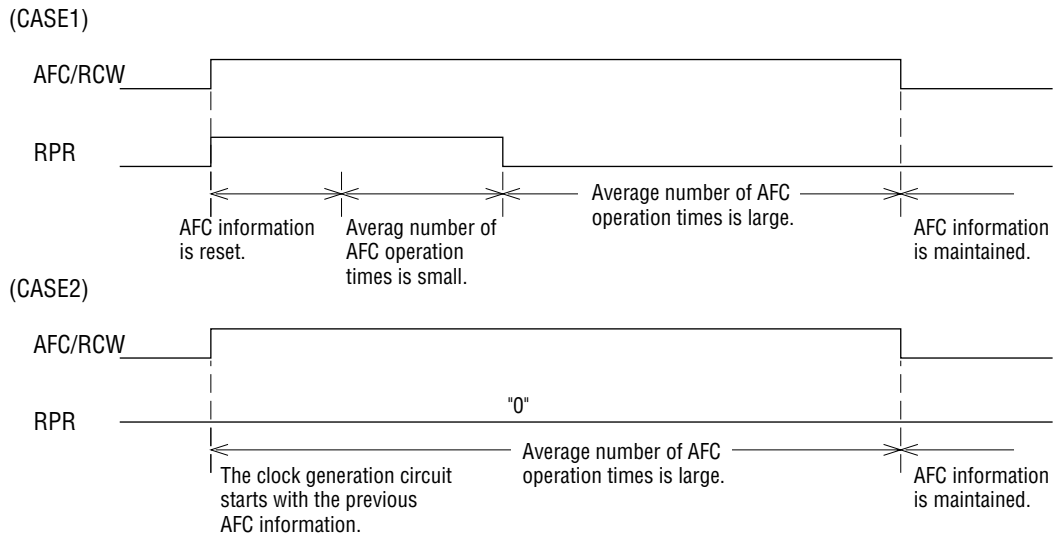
(CASE1)

AFC/RCW

RPR

AFC information is reset.

Averag number of AFC operation times is small.

Average number of AFC operation times is large.

AFC information is maintained.

(CASE2)

AFC/RCW

"0"

RPR

The clock generation circuit starts with the previous AFC information.

Average number of AFC operation times is large.

AFC information is maintained.